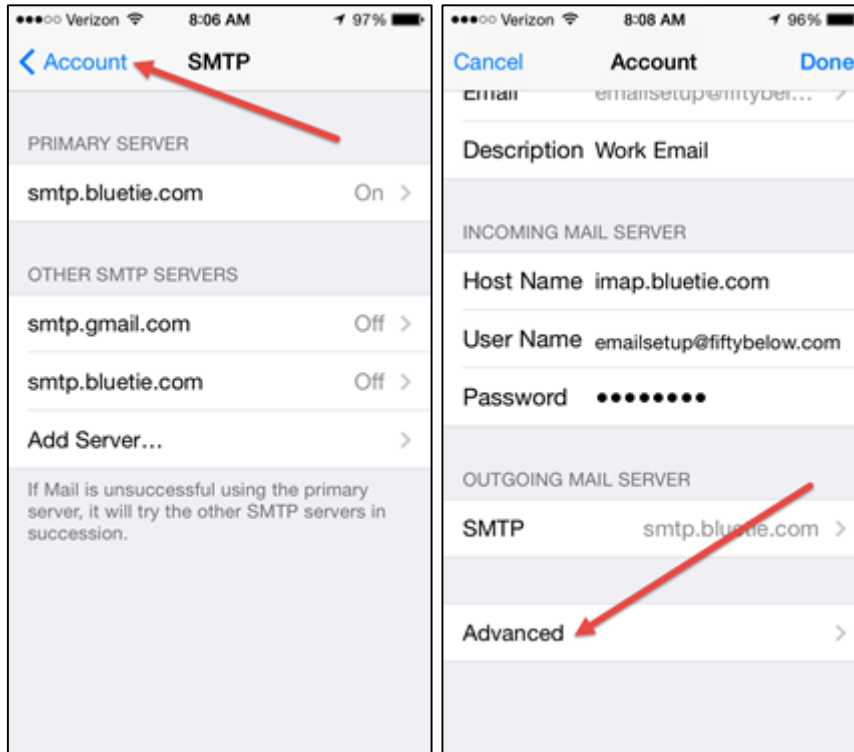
●●●○○ Verizon 8:06 AM 97%

Account SMTP

PRIMARY SERVER

smtp.bluetie.com On

OTHER SMTP SERVERS

smtp.gmail.com Off

smtp.bluetie.com Off

Add Server...

If Mail is unsuccessful using the primary server, it will try the other SMTP servers in succession.

●●●○○ Verizon 8:08 AM 96%

Cancel Account Done

Email emailsetup@fiftybel...

Description Work Email

INCOMING MAIL SERVER

Host Name imap.bluetie.com

User Name emailsetup@fiftybelow.com

Password ●●●●●●●●●

OUTGOING MAIL SERVER

SMTP smtp.bluetie.com

Advanced